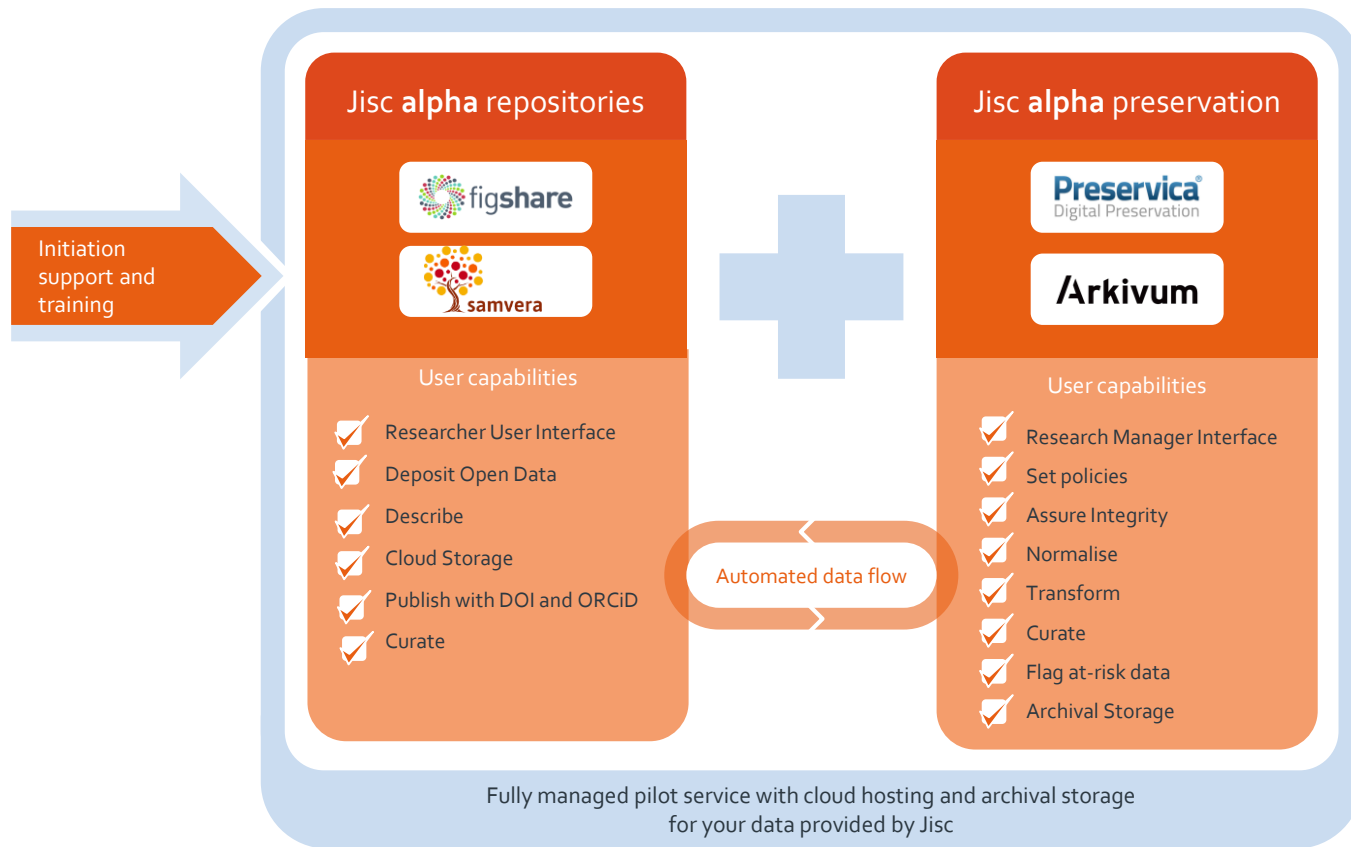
Initiation support and training

Jisc **alpha** repositories

figshare

samvera

User capabilities

Researcher User Interface
Deposit Open Data
Describe
Cloud Storage
Publish with DOI and ORCiD
Curate

Automated data flow

Jisc **alpha** preservation

Preservica®
Digital Preservation

Arkivum

User capabilities

Research Manager Interface
Set policies
Assure Integrity
Normalise
Transform
Curate
Flag at-risk data
Archival Storage

Fully managed pilot service with cloud hosting and archival storage for your data provided by Jisc